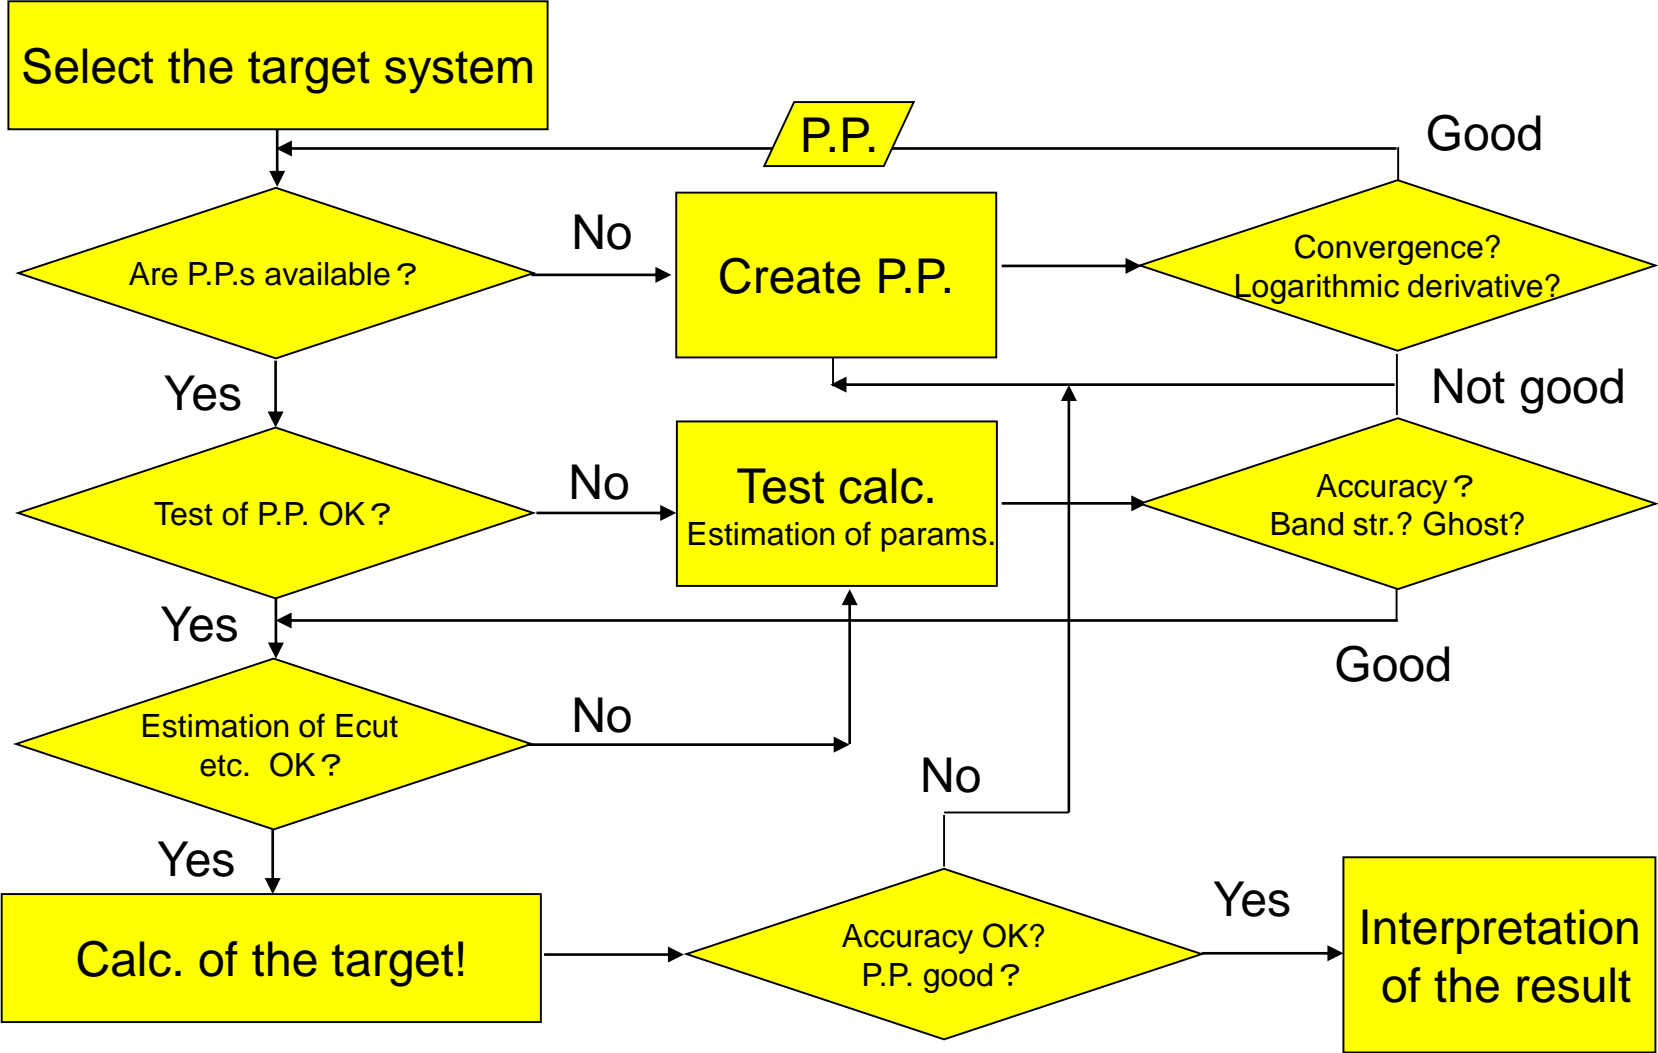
Select the target system

P.P.

Good

Are P.P.s available？

No

Create P.P.

Convergence?
Logarithmic derivative?

Yes

Not good

Test of P.P. OK？

No

Test calc.
Estimation of params.

Accuracy？
Band str.? Ghost?

Yes

Good

Estimation of Ecut etc. OK？

No

No

Yes

Calc. of the target!

Accuracy OK?
P.P. good？

Yes

Interpretation of the result